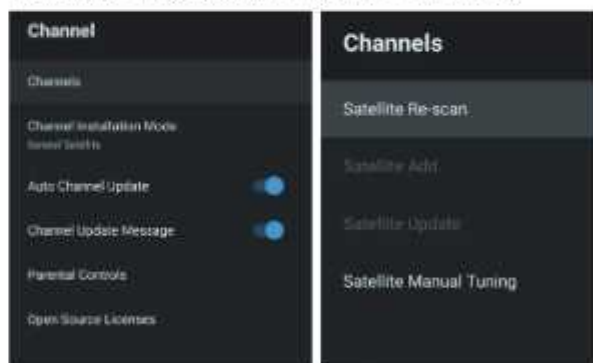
Channel

Channels

Channel Installation Mode
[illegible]

Auto Channel Update

Channel Update Message

Parental Controls

Open Source Licenses

Channels

Satellite Re-scan

Satellite Add

Satellite Update

Satellite Manual Tuning